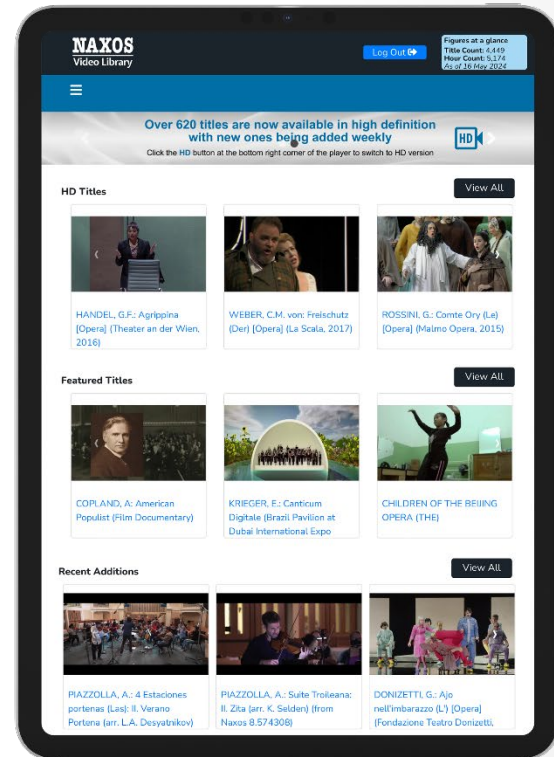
NAXOS
Video Library

Log Out

Figures at a glance
Title Count: 4,449
Hour Count: 5,174
As of 16 May 2024

Over 620 titles are now available in high definition with new ones being added weekly

HD

Click the HD button at the bottom right corner of the player to switch to HD version

HD Titles

View All

HANDEL, G.F.: Agrippina [Opera] (Theater an der Wien, 2016)

WEBER, C.M. von: Freischutz (Der) [Opera] (La Scala, 2017)

ROSSINI, G.: Comte Ory (Le) [Opera] (Malmo Opera, 2015)

Featured Titles

View All

COPLAND, A: American Populist (Film Documentary)

KRIEGER, E.: Canticum Digitale (Brazil Pavilion at Dubai International Expo

CHILDREN OF THE BEIJING OPERA (THE)

Recent Additions

View All

PIAZZOLLA, A.: 4 Estaciones portenas (Las): II. Verano Porteno (arr. L.A. Desyatnikov)

PIAZZOLLA, A.: Suite Troileana: II. Zita (arr. K. Selden) (from Naxos 8.574308)

DONIZETTI, G.: Ajo nell'imbarazzo (L') [Opera] (Fondazione Teatro Donizetti,